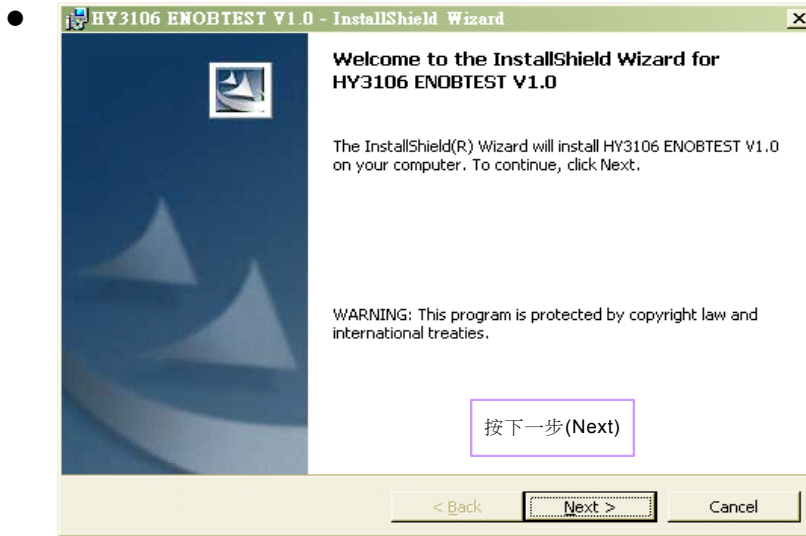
HY3106 ENOBTEST V1.0 - InstallShield Wizard

Welcome to the InstallShield Wizard for HY3106 ENOBTEST V1.0

The InstallShield(R) Wizard will install HY3106 ENOBTEST V1.0 on your computer. To continue, click Next.

WARNING: This program is protected by copyright law and international treaties.

按下一步(Next)

< Back

Next >

Cancel